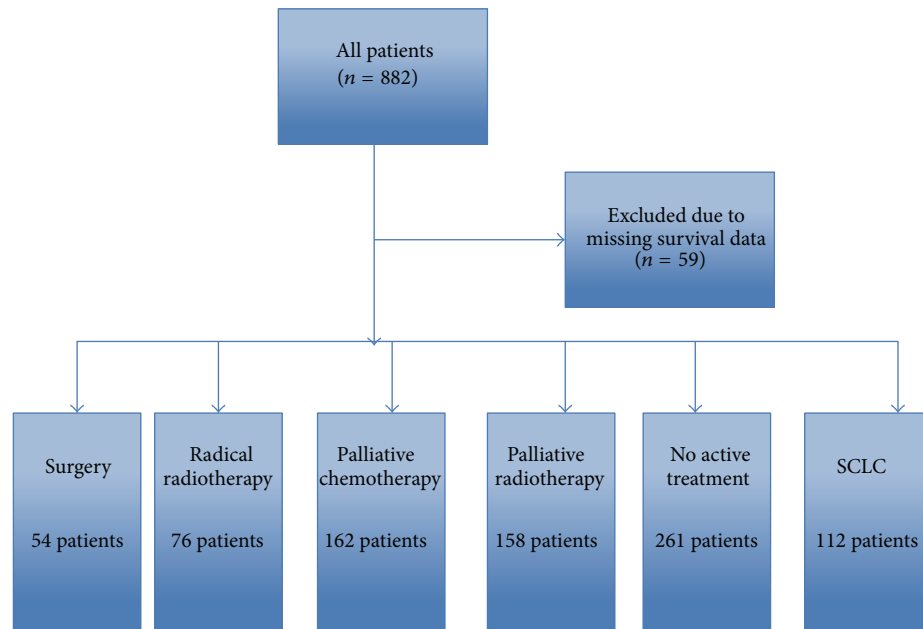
All patients
($n$ = 882)

Excluded due to missing survival data
($n$ = 59)

Surgery

54 patients

Radical radiotherapy

76 patients

Palliative chemotherapy

162 patients

Palliative radiotherapy

158 patients

No active treatment

261 patients

SCLC

112 patients